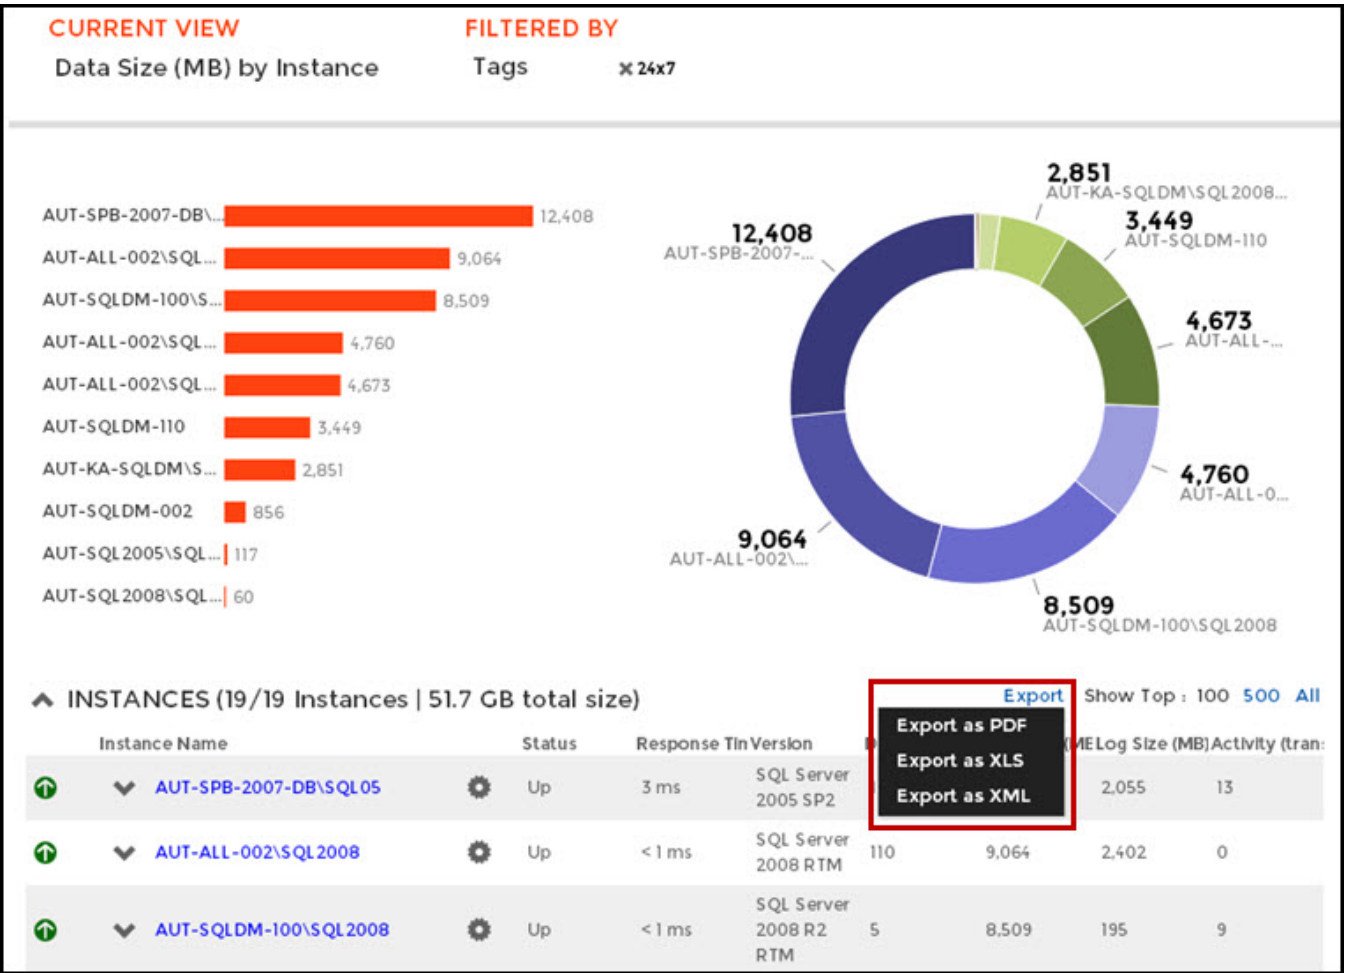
CURRENT VIEW
Data Size (MB) by Instance

FILTERED BY
Tags
× 24x7

AUT-SPB-2007-DB\... 12,408
AUT-ALL-002\SQL... 9,064
AUT-SQLDM-100\S... 8,509
AUT-ALL-002\SQL... 4,760
AUT-ALL-002\SQL... 4,673
AUT-SQLDM-110 3,449
AUT-KA-SQLDM\S... 2,851
AUT-SQLDM-002 856
AUT-SQL2005\SQL... 117
AUT-SQL2008\SQL... 60

2,851
AUT-KA-SQLDM\SQL2008...
3,449
AUT-SQLDM-110
12,408
AUT-SPB-2007-...
4,673
AUT-ALL-...
4,760
AUT-ALL-0...
9,064
AUT-ALL-002\...
8,509
AUT-SQLDM-100\SQL2008

INSTANCES (19/19 Instances | 51.7 GB total size)

Export
Export as PDF
Export as XLS
Export as XML

Show Top : 100 500 All

| | | Instance Name | | Status | Response Tin | Version | | | Log Size (MB) | Activity (tran: |
|---|---|---|---|---|---|---|---|---|---|---|
| | | AUT-SPB-2007-DB\SQL05 | | Up | 3 ms | SQL Server 2005 SP2 | | | 2,055 | 13 |
| | | AUT-ALL-002\SQL2008 | | Up | < 1 ms | SQL Server 2008 RTM | 110 | 9,064 | 2,402 | 0 |
| | | AUT-SQLDM-100\SQL2008 | | Up | < 1 ms | SQL Server 2008 R2 RTM | 5 | 8,509 | 195 | 9 |